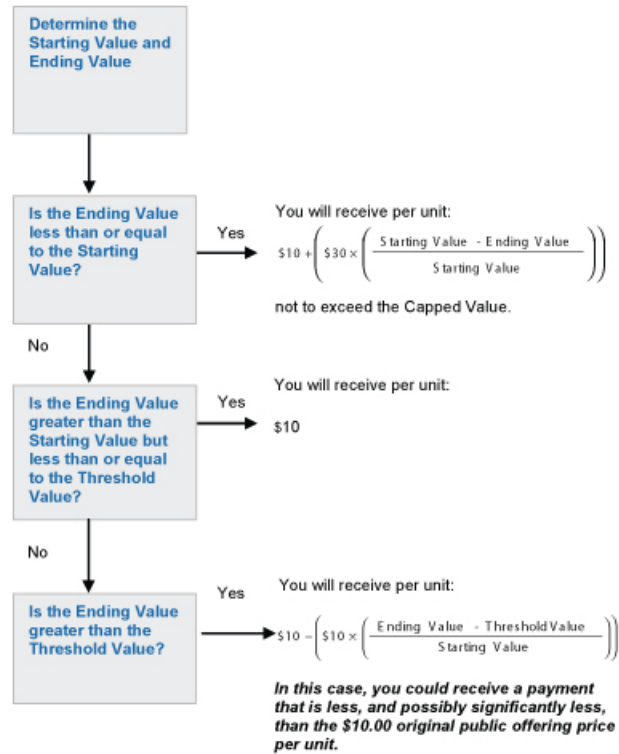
Determine the Starting Value and Ending Value

Is the Ending Value less than or equal to the Starting Value?

Yes

You will receive per unit:

$\$10 + \left(\$30 \times \left(\frac{\text{Starting Value - Ending Value}}{\text{Starting Value}}\right)\right)$

not to exceed the Capped Value.

No

Is the Ending Value greater than the Starting Value but less than or equal to the Threshold Value?

Yes

You will receive per unit:

\$10

No

Is the Ending Value greater than the Threshold Value?

Yes

You will receive per unit:

$\$10 - \left(\$10 \times \left(\frac{\text{Ending Value - Threshold Value}}{\text{Starting Value}}\right)\right)$

In this case, you could receive a payment that is less, and possibly significantly less, than the \$10.00 original public offering price per unit.